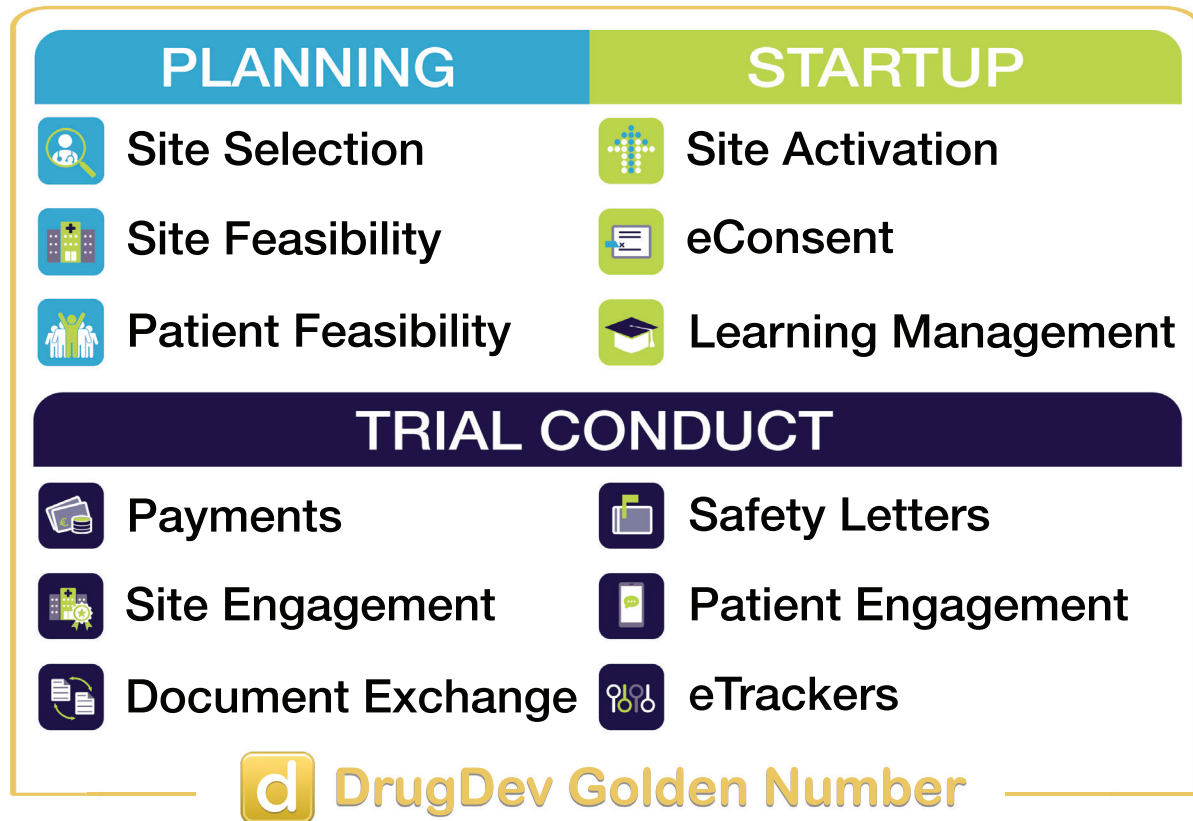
PLANNING

Site Selection

Site Feasibility

Patient Feasibility

STARTUP

Site Activation

eConsent

Learning Management

TRIAL CONDUCT

Payments

Site Engagement

Document Exchange

Safety Letters

Patient Engagement

eTrackers

d DrugDev Golden Number